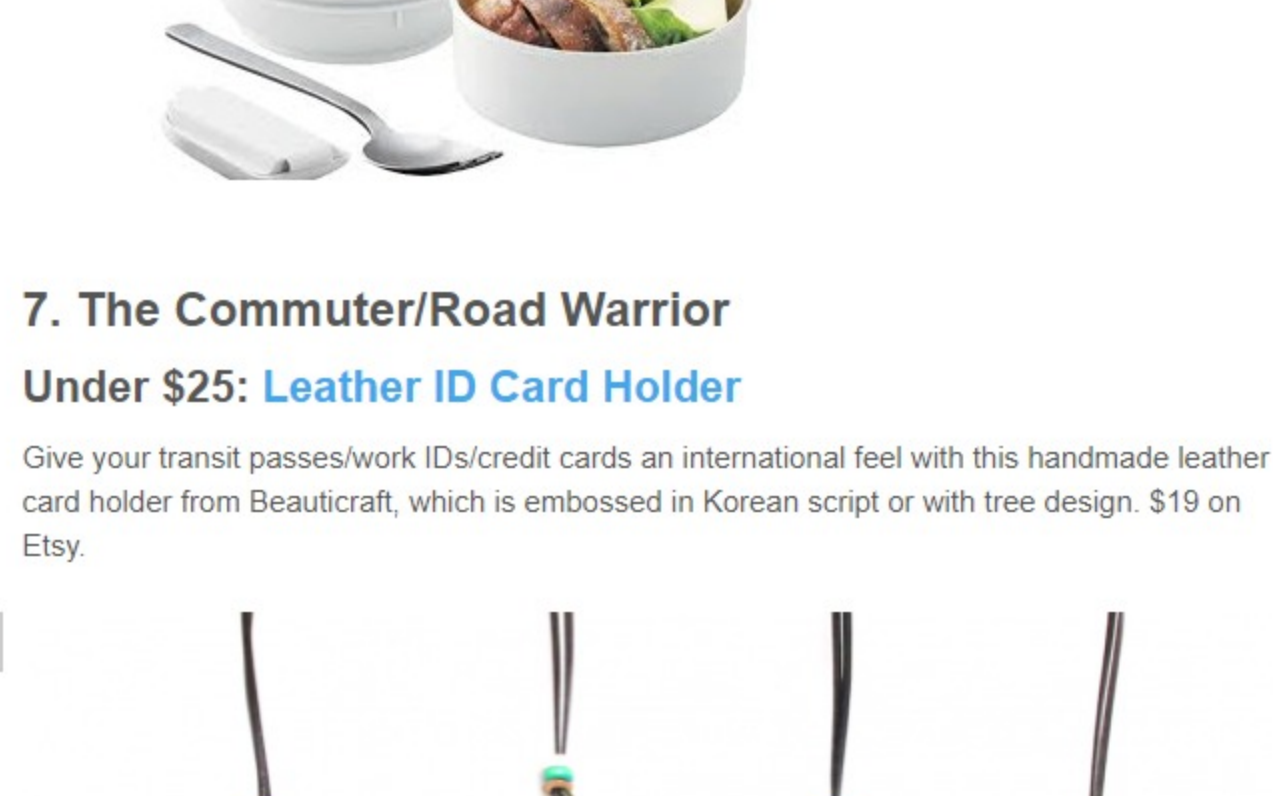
7. The Commuter/Road Warrior

Under $25: Leather ID Card Holder

Give your transit passes/work IDs/credit cards an international feel with this handmade leather card holder from Beauticraft, which is embossed in Korean script or with tree design. $19 on Etsy.